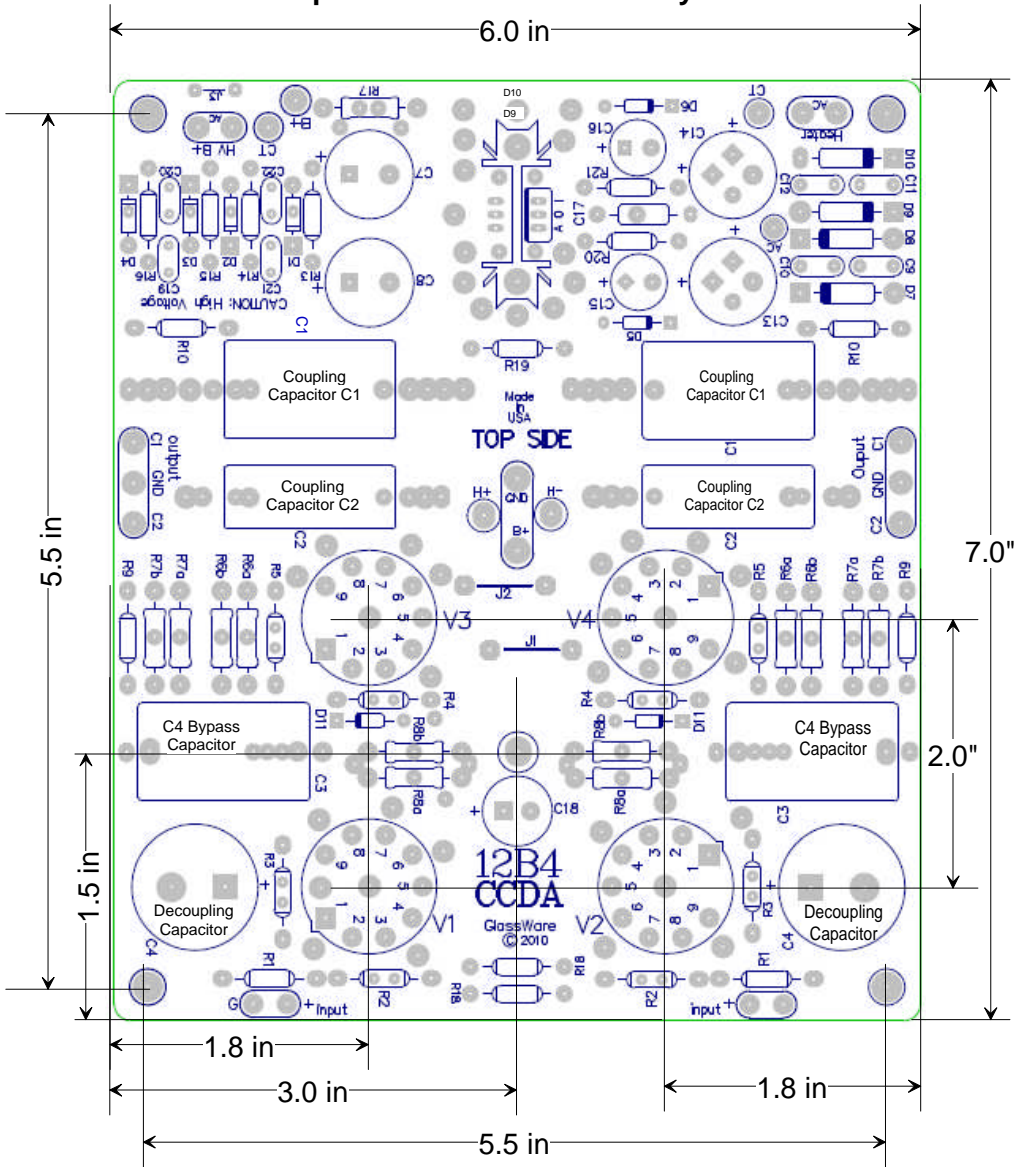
6.0 in

7.0"

5.5 in

2.0"

1.5 in

1.8 in

3.0 in

1.8 in

5.5 in

D10
D9
J2
AC
HV B+
CT
B+
R17
C7
C20
C22
C19
C21
D4
D3
D2
D1
R16
R15
R14
R13
CAUTION: High Voltage
C8
C1
R10
D6
CT
AC
Heater
C16
C14
R21
C17
R20
C15
D5
C13
C12
C11
D10
D9
D8
C10
C9
D7
AC
R10
R19
Coupling Capacitor C1
Coupling Capacitor C1
Made in USA
TOP SIDE
C1
output
C1
GND
C2
Ouput
C1
GND
C2
Coupling Capacitor C2
Coupling Capacitor C2
H+
GND
H-
B+
C2
C2
R9
R7b
R7a
R6b
R6a
R5
R5
R6a
R6b
R7a
R7b
R9
J2
J1
V3
V4
R4
R4
D11
D11
R8b
R8b
R8a
R8a
C4 Bypass Capacitor
C4 Bypass Capacitor
C3
C3
C18
12B4
CCDA
GlassWare
© 2010
V1
V2
R3
R3
Decoupling Capacitor
Decoupling Capacitor
C4
C4
R1
R1
R2
R2
R18
R18
G
Input
input